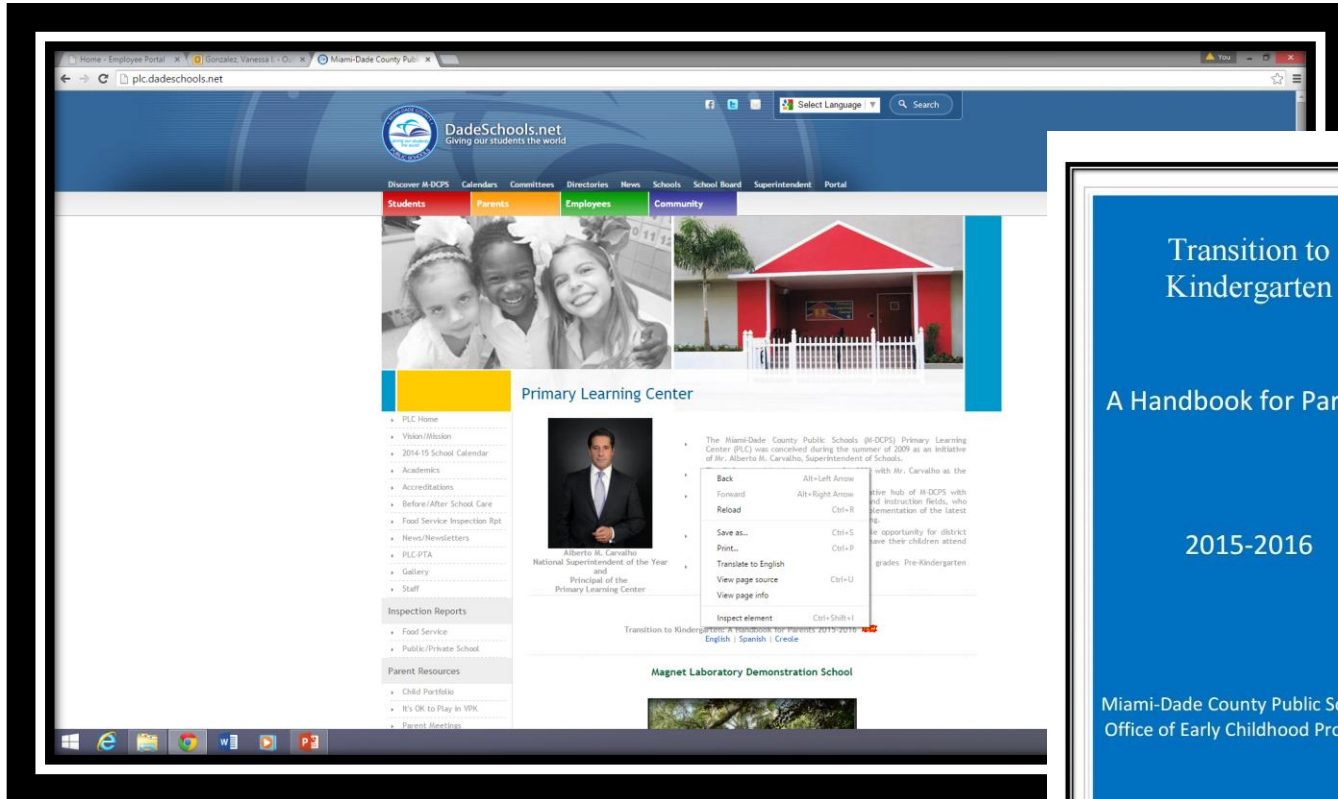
Home - Employee Portal × Gonzalez, Vanessa I. - Ou × Miami-Dade County Publ ×

You

plc.dadeschools.net

Select Language Search

DadeSchools.net
Giving our students the world

Discover M-DCPS Calendars Committees Directories News Schools School Board Superintendent Portal

Students Parents Employees Community

Primary Learning Center

PLC Home
Vision/Mission
2014-15 School Calendar
Academics
Accreditations
Before/After School Care
Food Service Inspection Rpt
News/Newsletters
PLC-PTA
Gallery
Staff

Inspection Reports
Food Service
Public/Private School

Parent Resources
Child Portfolio
It's OK to Play in VPK
Parent Meetings

Alberto M. Carvalho
National Superintendent of the Year
and
Principal of the
Primary Learning Center

The Miami-Dade County Public Schools (M-DCPS) Primary Learning Center (PLC) was conceived during the summer of 2009 as an initiative of Mr. Alberto M. Carvalho, Superintendent of Schools.

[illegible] with Mr. Carvalho as the

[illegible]ative hub of M-DCPS with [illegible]nd instruction fields, who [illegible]plementation of the latest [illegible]

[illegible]e opportunity for district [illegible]ave their children attend

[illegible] grades Pre-Kindergarten

Back Alt+Left Arrow
Forward Alt+Right Arrow
Reload Ctrl+R
Save as... Ctrl+S
Print... Ctrl+P
Translate to English
View page source Ctrl+U
View page info
Inspect element Ctrl+Shift+I

Transition to Kindergarten: A Handbook for Parents 2015-2016 NEW
English | Spanish | Creole

Magnet Laboratory Demonstration School

Transition to Kindergarten

A Handbook for Par

2015-2016

Miami-Dade County Public Sc
Office of Early Childhood Pro